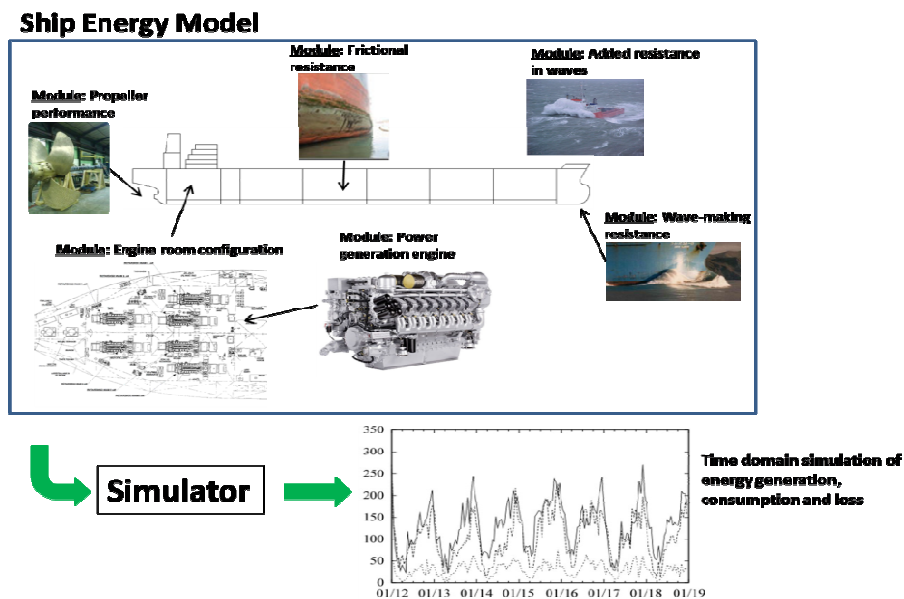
Ship Energy Model

Module: Frictional resistance

Module: Added resistance in waves

Module: Propeller performance

Module: Wave-making resistance

Module: Engine room configuration

Module: Power generation engine

Simulator

350
300
250
200
150
100
50
0
01/12 01/13 01/14 01/15 01/16 01/17 01/18 01/19

Time domain simulation of energy generation, consumption and loss